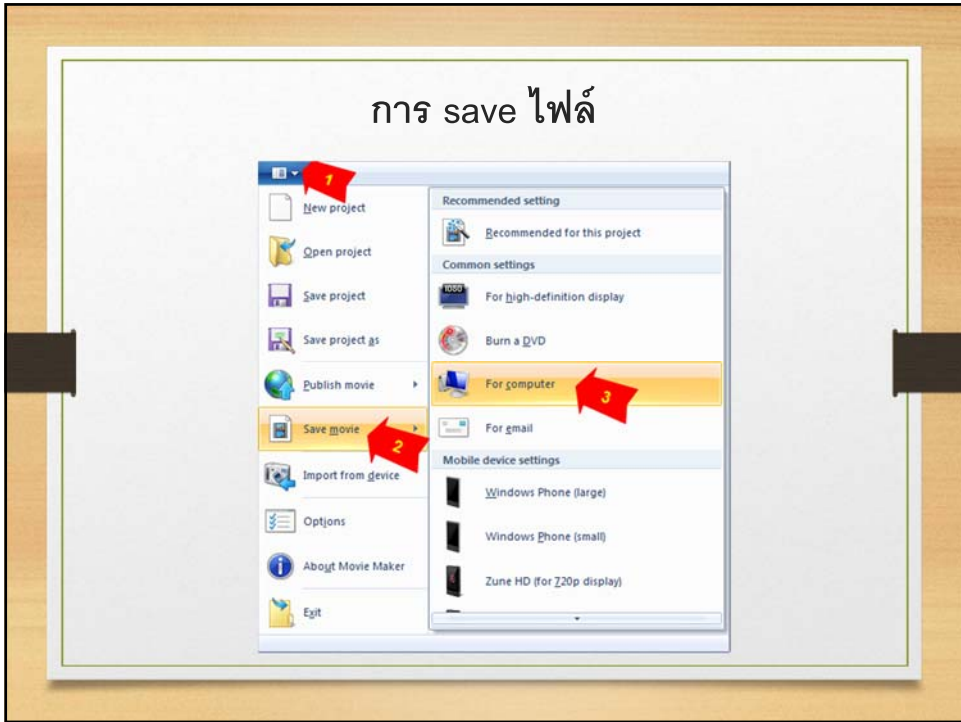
การ save ไฟล์

1

New project

Open project

Save project

Save project as

Publish movie

Save movie

2

Import from device

Options

About Movie Maker

Exit

Recommended setting

Recommended for this project

Common settings

For high-definition display

Burn a DVD

For computer

3

For email

Mobile device settings

Windows Phone (large)

Windows Phone (small)

Zune HD (for 720p display)